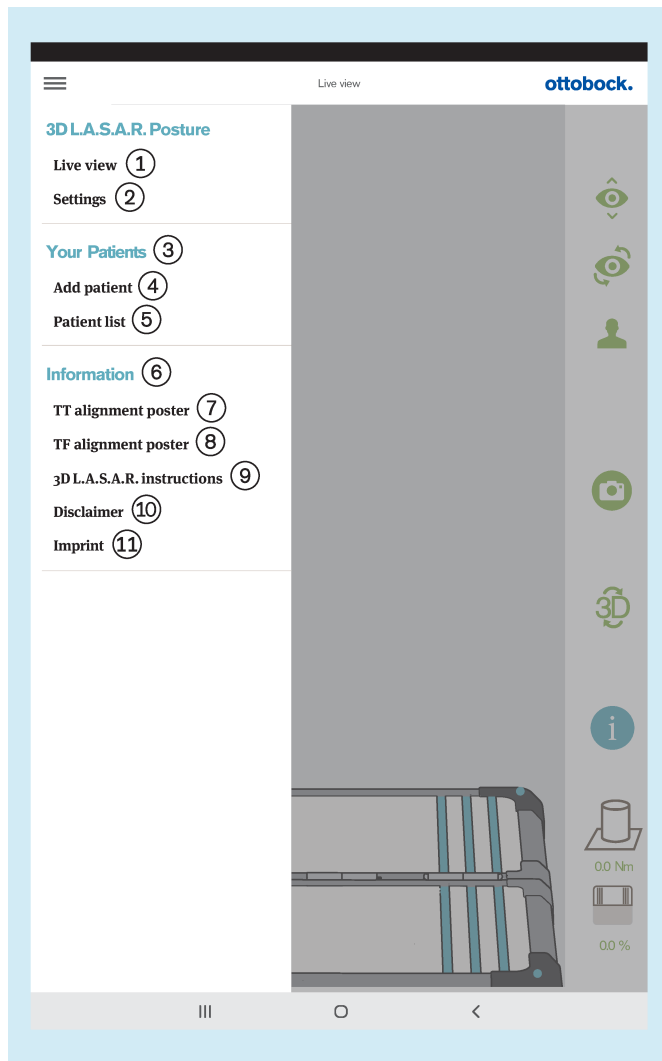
Live view

ottobock.

3D L.A.S.A.R. Posture

Live view 1

Settings 2

Your Patients 3

Add patient 4

Patient list 5

Information 6

TT alignment poster 7

TF alignment poster 8

3D L.A.S.A.R. instructions 9

Disclaimer 10

Imprint 11

3D

i

0.0 Nm

0.0 %